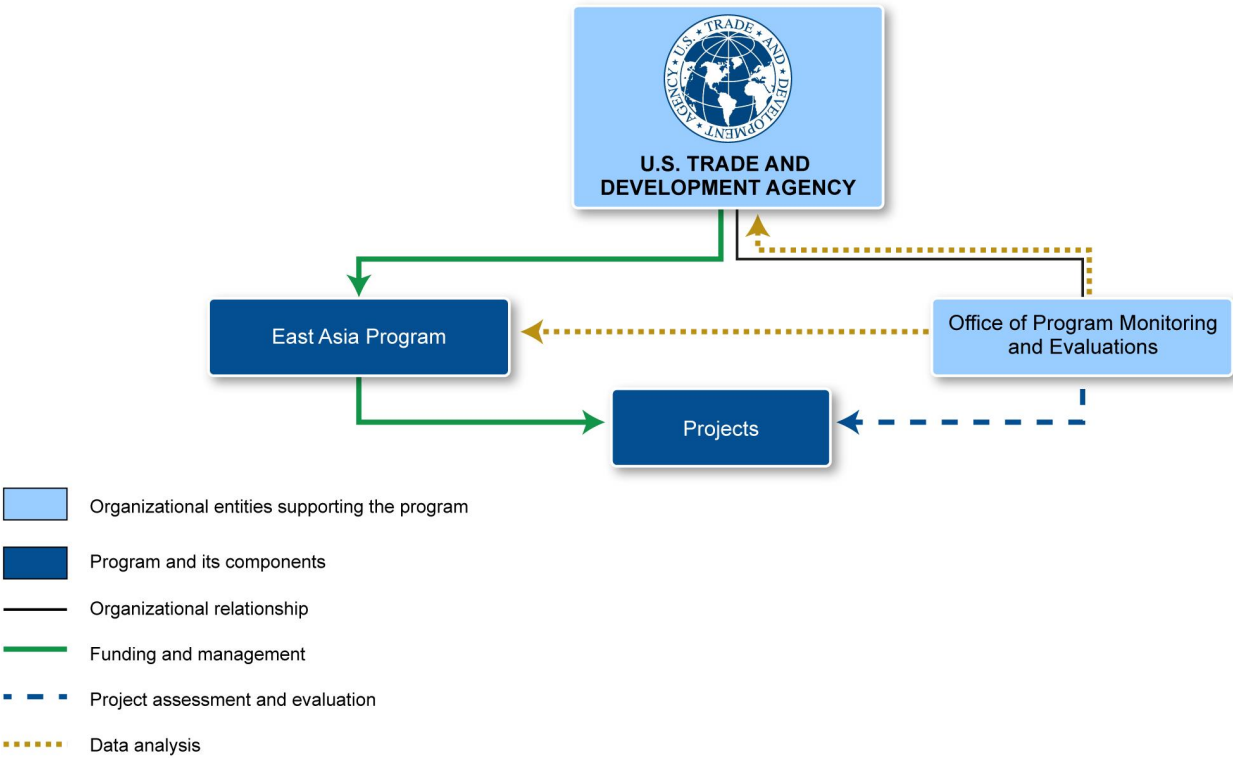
U.S. TRADE AND DEVELOPMENT AGENCY

U.S. TRADE AND DEVELOPMENT AGENCY

East Asia Program

Office of Program Monitoring and Evaluations

Projects

Organizational entities supporting the program

Program and its components

Organizational relationship

Funding and management

Project assessment and evaluation

Data analysis